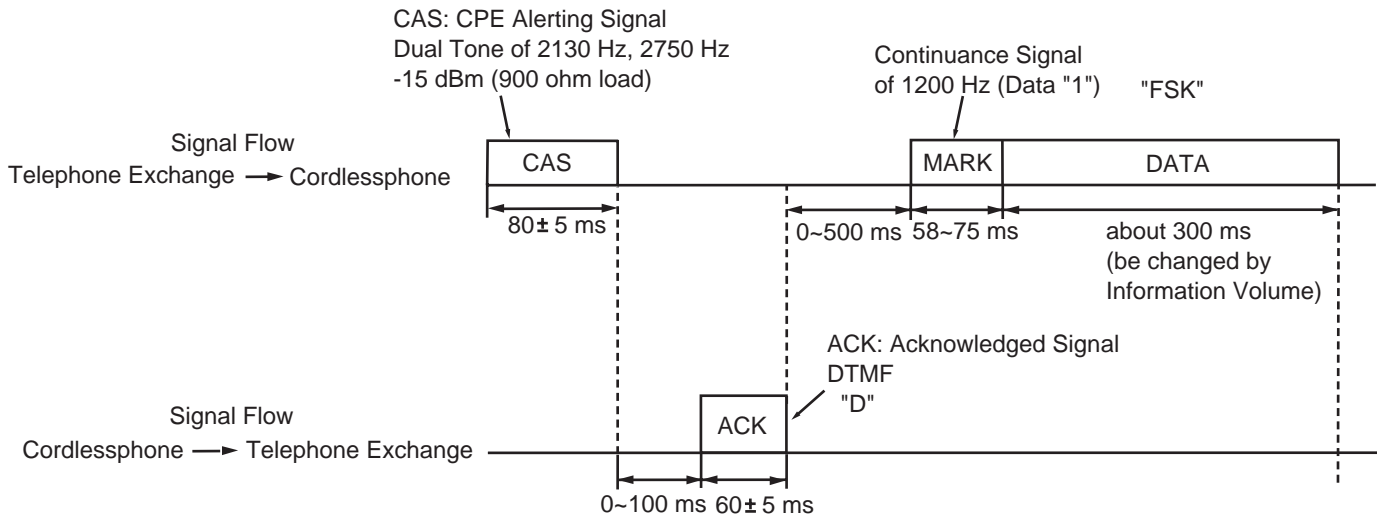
CAS: CPE Alerting Signal
Dual Tone of 2130 Hz, 2750 Hz
-15 dBm (900 ohm load)

Continuance Signal
of 1200 Hz (Data "1")

"FSK"

Signal Flow
Telephone Exchange → Cordlessphone

CAS

MARK

DATA

80 ± 5 ms

0~500 ms

58~75 ms

about 300 ms
(be changed by
Information Volume)

ACK: Acknowledged Signal
DTMF
"D"

Signal Flow
Cordlessphone → Telephone Exchange

ACK

0~100 ms

60 ± 5 ms